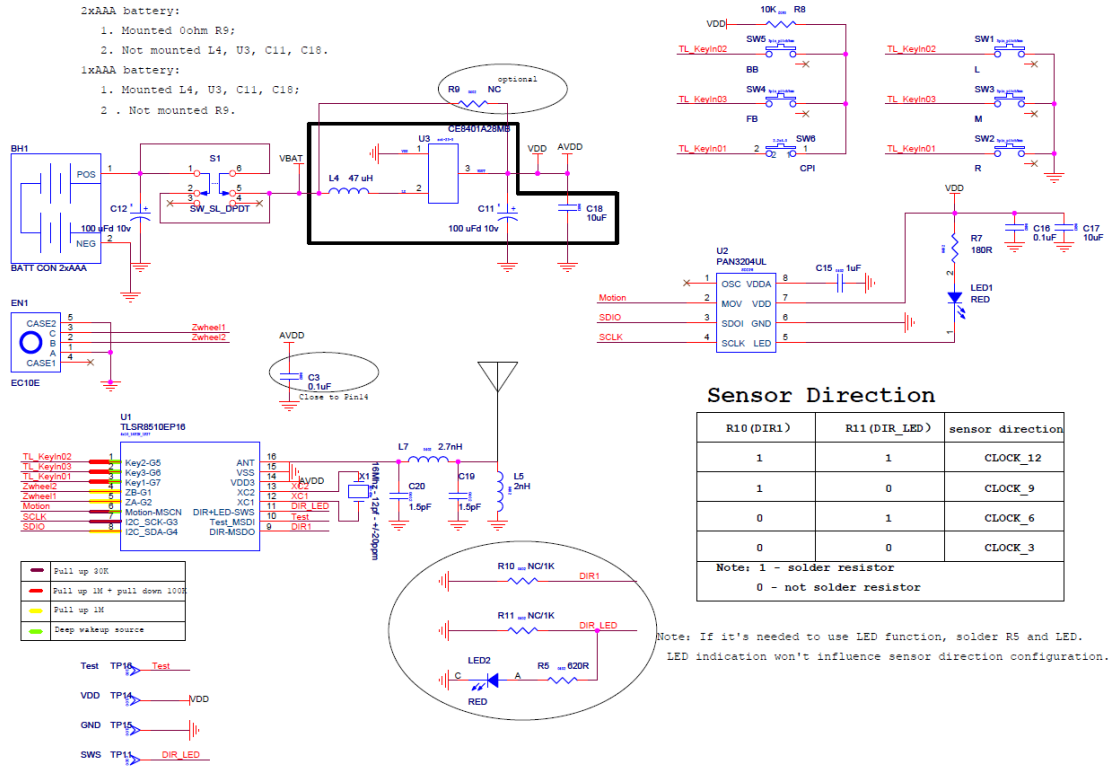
2xAAA battery:

1. Mounted 0ohm R9;

2. Not mounted L4, U3, C11, C18.

1xAAA battery:

1. Mounted L4, U3, C11, C18;

2 . Not mounted R9.

optional

R9 NC

CE8401A28MB

U3

VDD AVDD

BH1

POS

NEG

BATT CON 2xAAA

S1

SW_SL_DPDT

VBAT

L4 47 uH

C12 100 uFd 10v

C11 100 uFd 10v

C18 10uF

VDD 10K R8

TL_KeyIn02 SW5 BB

TL_KeyIn03 SW4 FB

TL_KeyIn01 SW6 CPI

TL_KeyIn02 SW1 L

TL_KeyIn03 SW3 M

TL_KeyIn01 SW2 R

VDD

C16 0.1uF

C17 10uF

R7 180R

U2 PAN3204UL

OSC VDDA

MOV VDD

SDOI GND

SCLK LED

C15 1uF

Motion

SDIO

SCLK

LED1 RED

EN1

CASE2 C B A CASE1

EC10E

Zwheel1

Zwheel2

AVDD

C3 0.1uF

Close to Pin14

U1

TLSR8510EP16

TL_KeyIn02 Key2-G5

TL_KeyIn03 Key3-G6

TL_KeyIn01 Key1-G7

Zwheel2 ZB-G1

Zwheel1 ZA-G2

Motion Motion-MSCN

SCLK I2C_SCK-G3

SDIO I2C_SDA-G4

ANT

VSS

VDD3

XC2

XC1

DIR+LED-SWS

Test_MSDI

DIR-MSDO

AVDD

XC2

XC1

DIR_LED

Test

DIR1

X1 16MHz 12pF +/-20ppm

L7 2.7nH

C20 1.5pF

C19 1.5pF

L5 2nH

Sensor Direction

| R10(DIR1) | R11(DIR_LED) | sensor direction |
|---|---|---|
| 1 | 1 | CLOCK_12 |
| 1 | 0 | CLOCK_9 |
| 0 | 1 | CLOCK_6 |
| 0 | 0 | CLOCK_3 |

Note: 1 - solder resistor

0 - not solder resistor

Pull up 30K

Pull up 1M + pull down 100K

Pull up 1M

Deep wakeup source

R10 NC/1K DIR1

R11 NC/1K DIR_LED

LED2 R5 620R

C A

RED

Note: If it's needed to use LED function, solder R5 and LED.

LED indication won't influence sensor direction configuration.

Test TP10 Test

VDD TP14 VDD

GND TP15

SWS TP11 DIR_LED